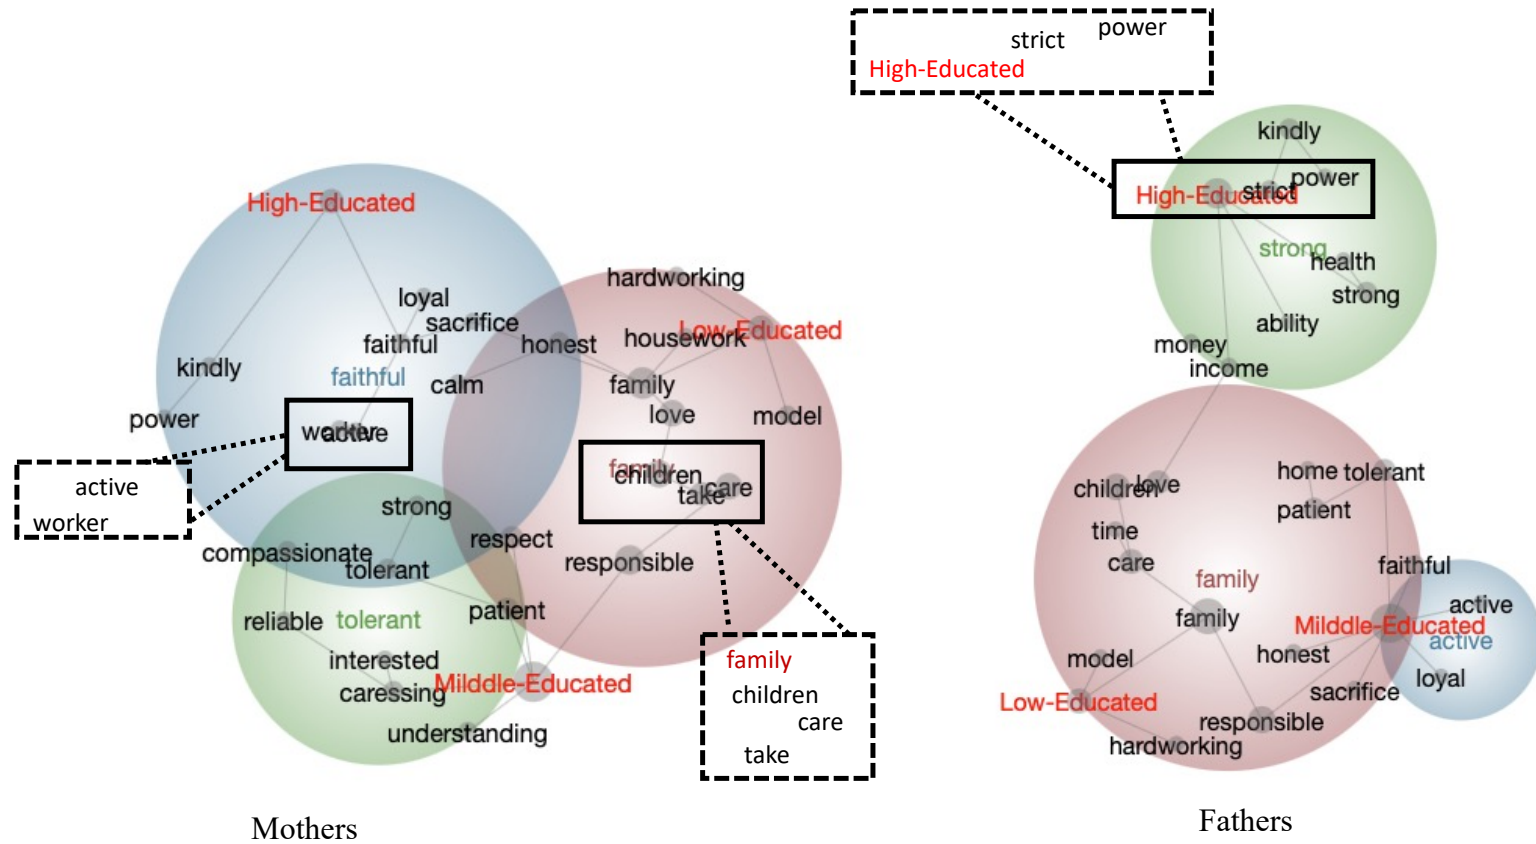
strict power
High-Educated

kindly
High-Educated strict power
strong health
strong
ability
money
income

High-Educated
loyal
sacrifice
faithful
kindly
faithful
calm
power
worker active
active
worker
hardworking
honest
housework Low-Educated
family
love
model
family children take care
strong
compassionate
tolerant
respect
responsible
reliable tolerant
patient
interested
caressing Milddle-Educated
understanding
family
children
care
take

children love
home tolerant
patient
time
care
family
faithful
family
Milddle-Educated active
active
honest
model
loyal
Low-Educated
sacrifice
responsible
hardworking

Mothers

Fathers